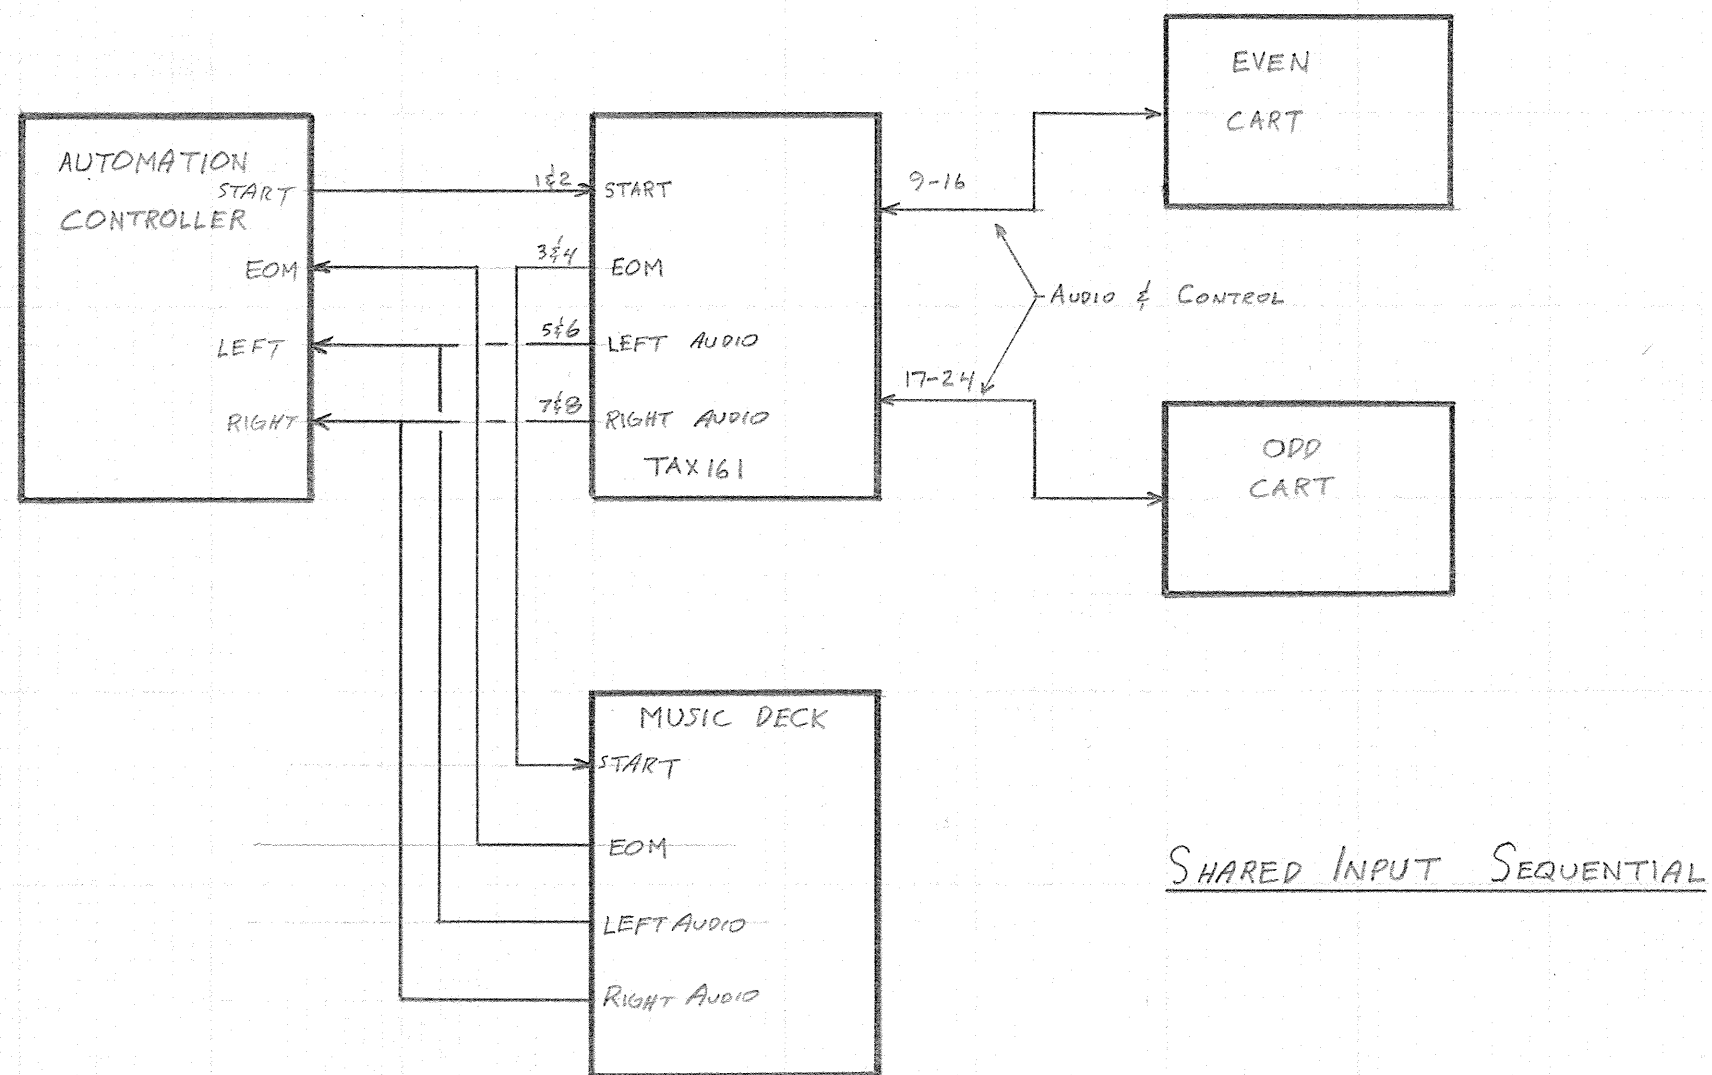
EVEN
CART

AUTOMATION
START
CONTROLLER
EOM
LEFT
RIGHT

1&2
START
3&4
EOM
5&6
LEFT AUDIO
7&8
RIGHT AUDIO
TAX161

9-16
AUDIO & CONTROL
17-24

ODD
CART

MUSIC DECK
START
EOM
LEFT AUDIO
RIGHT AUDIO

SHARED INPUT SEQUENTIAL